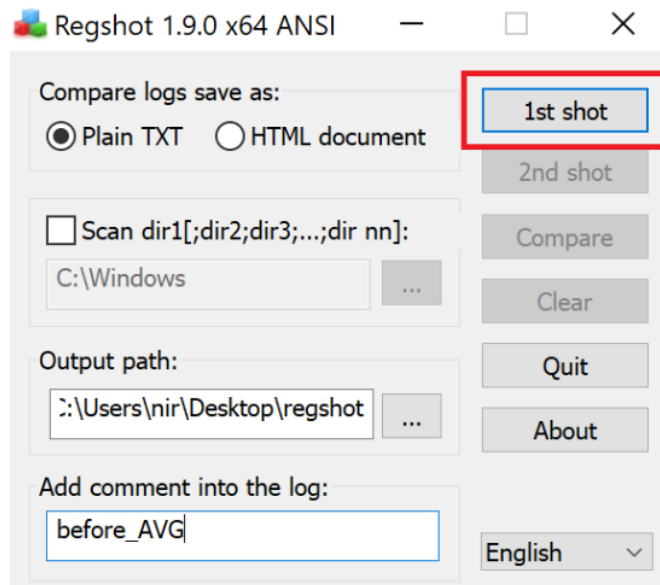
Regshot 1.9.0 x64 ANSI

Compare logs save as:

Plain TXT

HTML document

1st shot

2nd shot

Scan dir1[;dir2;dir3;...;dir nn]:

C:\Windows

...

Compare

Clear

Output path:

:\Users\nir\Desktop\regshot

...

Quit

About

Add comment into the log:

before_AVG

English